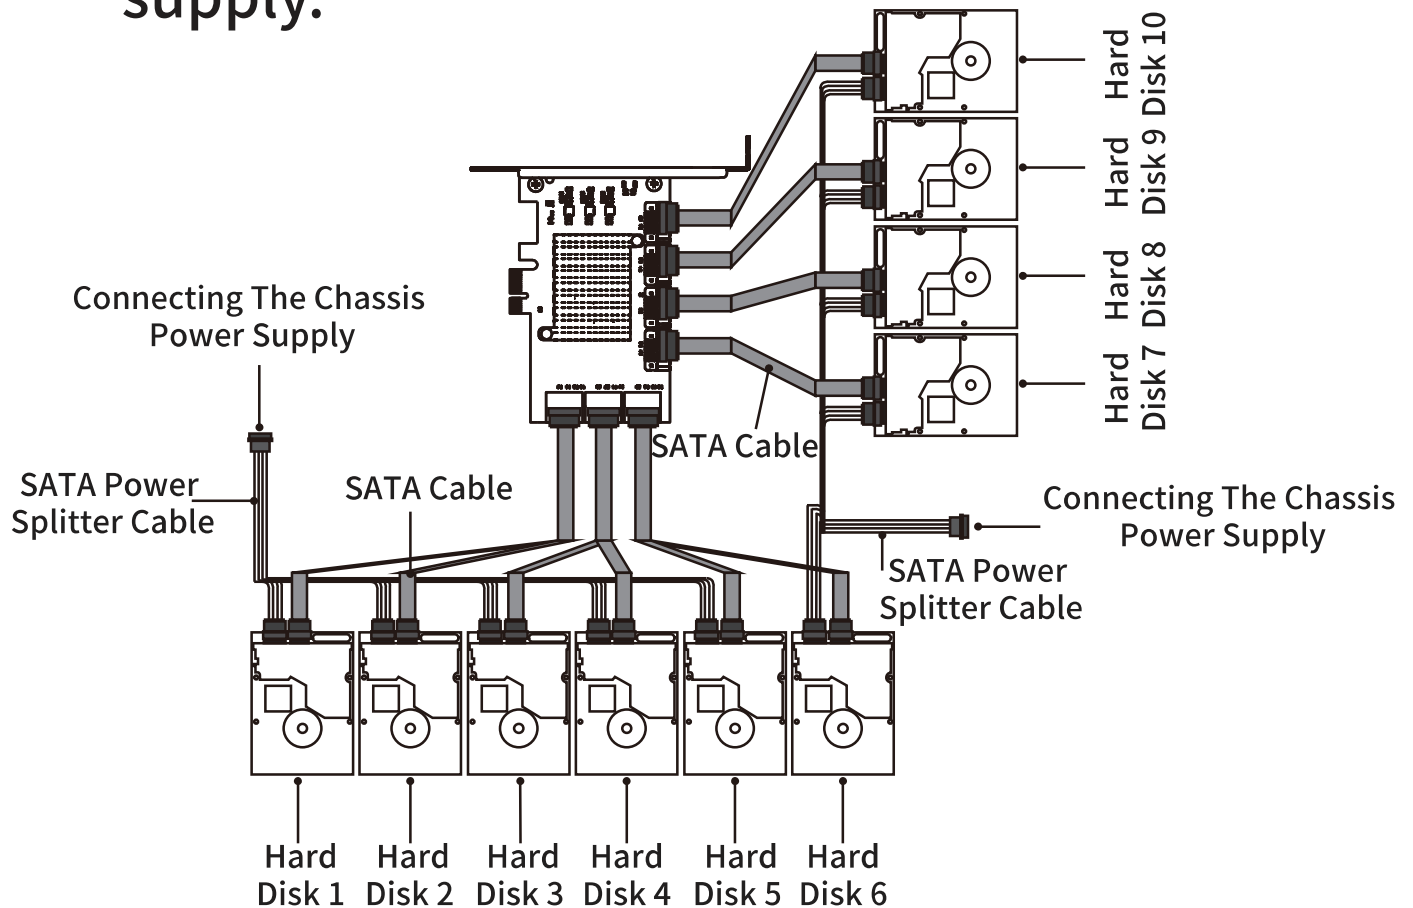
supply.

Hard Disk 10

Hard Disk 9

Hard Disk 8

Hard Disk 7

Connecting The Chassis Power Supply

SATA Cable

SATA Power Splitter Cable

SATA Cable

Connecting The Chassis Power Supply

SATA Power Splitter Cable

Hard Disk 1

Hard Disk 2

Hard Disk 3

Hard Disk 4

Hard Disk 5

Hard Disk 6